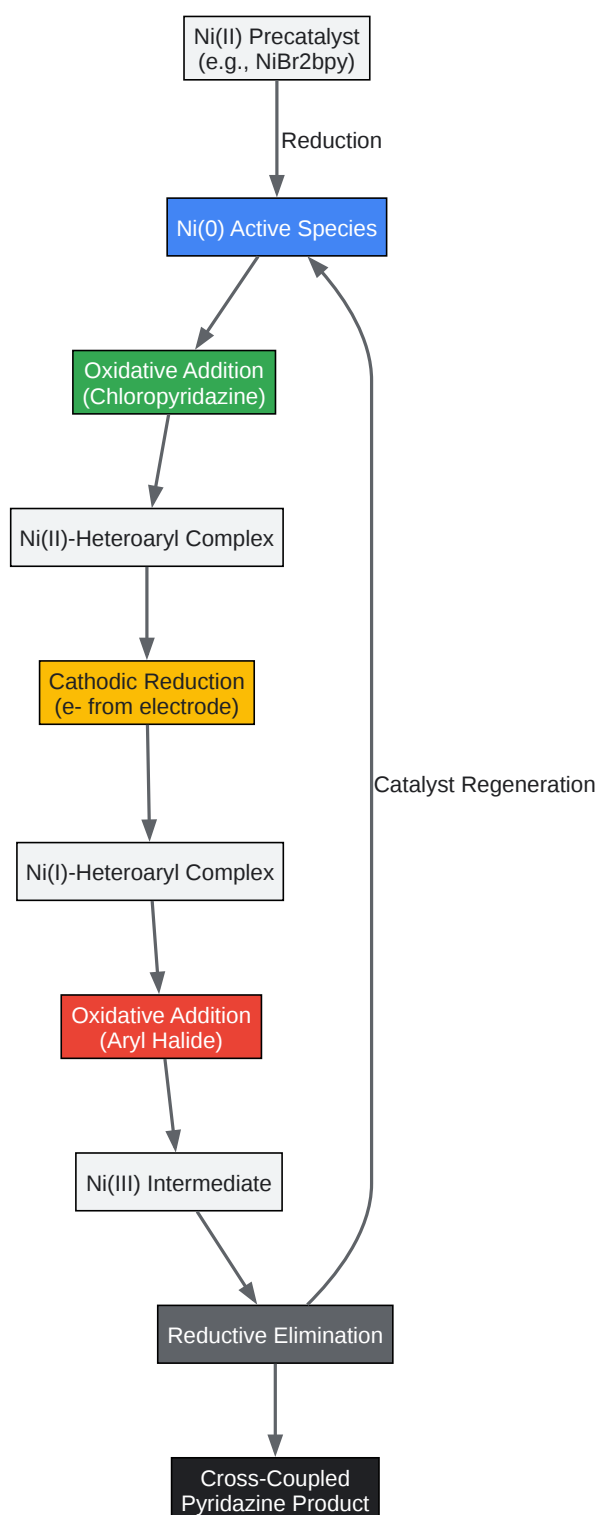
Ni(II) Precatalyst
(e.g., NiBr2bpy)

Reduction

Ni(0) Active Species

Oxidative Addition
(Chloropyridazine)

Ni(II)-Heteroaryl Complex

Cathodic Reduction
(e- from electrode)

Catalyst Regeneration

Ni(I)-Heteroaryl Complex

Oxidative Addition
(Aryl Halide)

Ni(III) Intermediate

Reductive Elimination

Cross-Coupled
Pyridazine Product